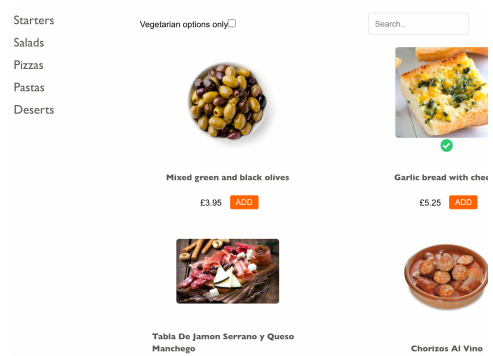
Starters
Salads
Pizzas
Pastas
Deserts

Vegetarian options only

Search...

Mixed green and black olives
£3.95 ADD

Garlic bread with che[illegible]
£5.25 ADD

Tabla De Jamon Serrano y Queso Manchego

Chorizos Al Vino